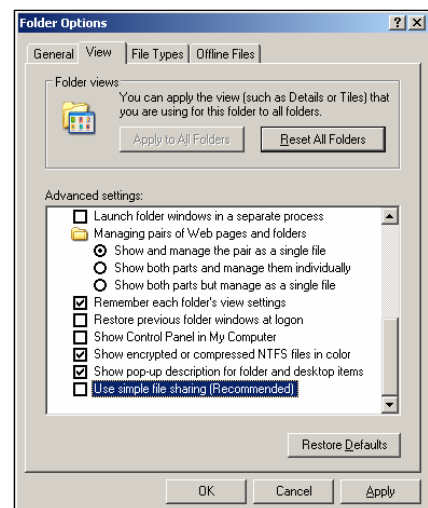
Folder Options

?
X

General
View
File Types
Offline Files

Folder views

You can apply the view (such as Details or Tiles) that you are using for this folder to all folders.

Apply to All Folders
Reset All Folders

Advanced settings:

Launch folder windows in a separate process
Managing pairs of Web pages and folders
Show and manage the pair as a single file
Show both parts and manage them individually
Show both parts but manage as a single file
Remember each folder's view settings
Restore previous folder windows at logon
Show Control Panel in My Computer
Show encrypted or compressed NTFS files in color
Show pop-up description for folder and desktop items
Use simple file sharing (Recommended)

Restore Defaults

OK
Cancel
Apply